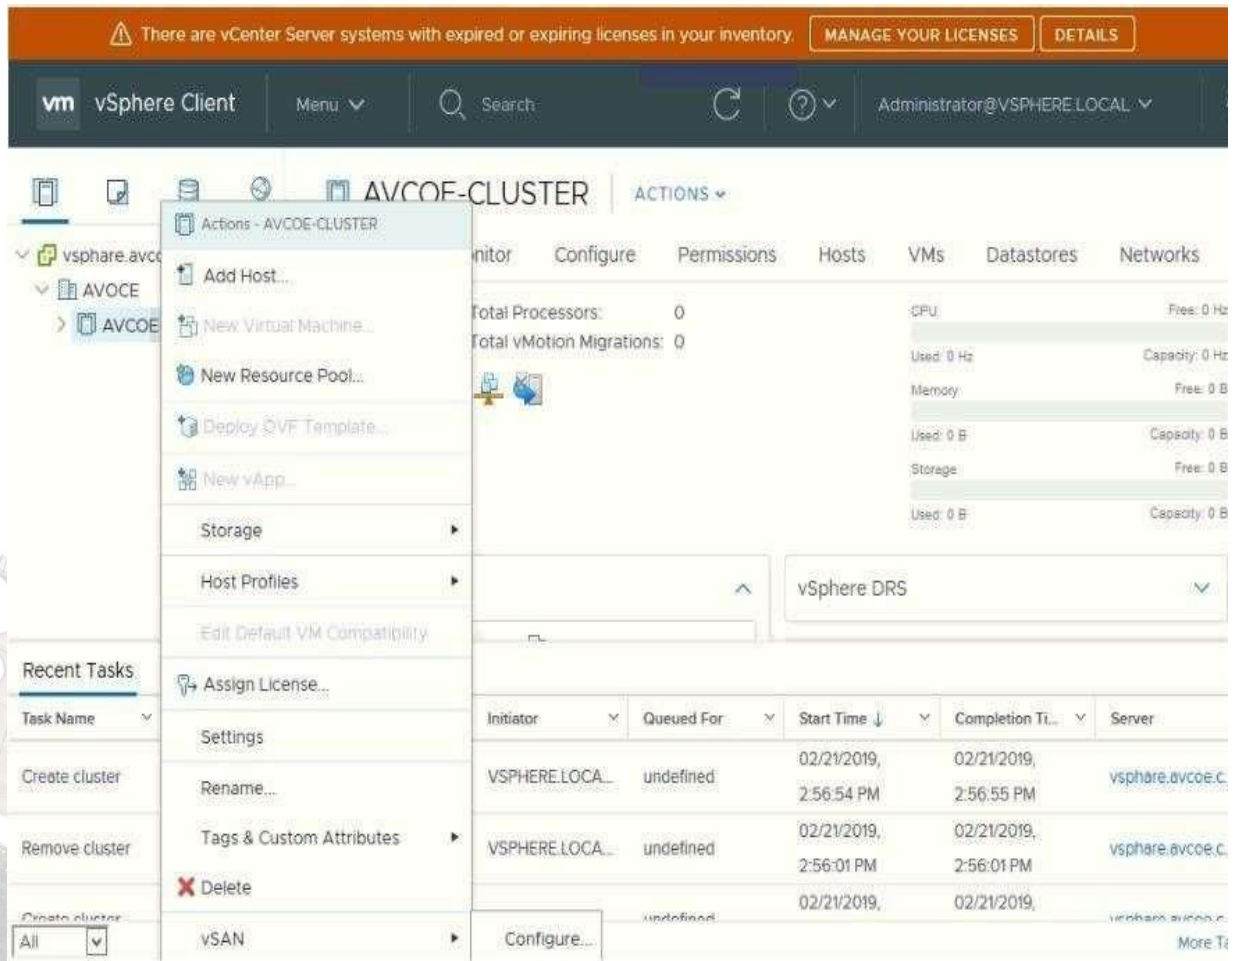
There are vCenter Server systems with expired or expiring licenses in your inventory. MANAGE YOUR LICENSES DETAILS

vm vSphere Client Menu Search Administrator@VSPHERE.LOCAL

AVCOE-CLUSTER ACTIONS

vsphare.avc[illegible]
AVOCE
AVCOE

Actions - AVCOE-CLUSTER
Add Host...
New Virtual Machine...
New Resource Pool...
Deploy OVF Template...
New vApp...
Storage
Host Profiles
Edit Default VM Compatibility
Assign License...
Settings
Rename...
Tags & Custom Attributes
Delete
vSAN
Configure...

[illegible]nitor Configure Permissions Hosts VMs Datastores Networks

Total Processors: 0
Total vMotion Migrations: 0

CPU Free: 0 Hz
Used: 0 Hz Capacity: 0 Hz
Memory Free: 0 B
Used: 0 B Capacity: 0 B
Storage Free: 0 B
Used: 0 B Capacity: 0 B

vSphere DRS

Recent Tasks

| Task Name | Initiator | Queued For | Start Time | Completion Ti... | Server |
|---|---|---|---|---|---|
| Create cluster | VSPHERE.LOCA... | undefined | 02/21/2019, 2:56:54 PM | 02/21/2019, 2:56:55 PM | vsphare.avcoe.c... |
| Remove cluster | VSPHERE.LOCA... | undefined | 02/21/2019, 2:56:01 PM | 02/21/2019, 2:56:01 PM | vsphare.avcoe.c... |
| Create cluster | | undefined | 02/21/2019, | 02/21/2019, | vsphare.avcoe.c... |

All
More Ta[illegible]